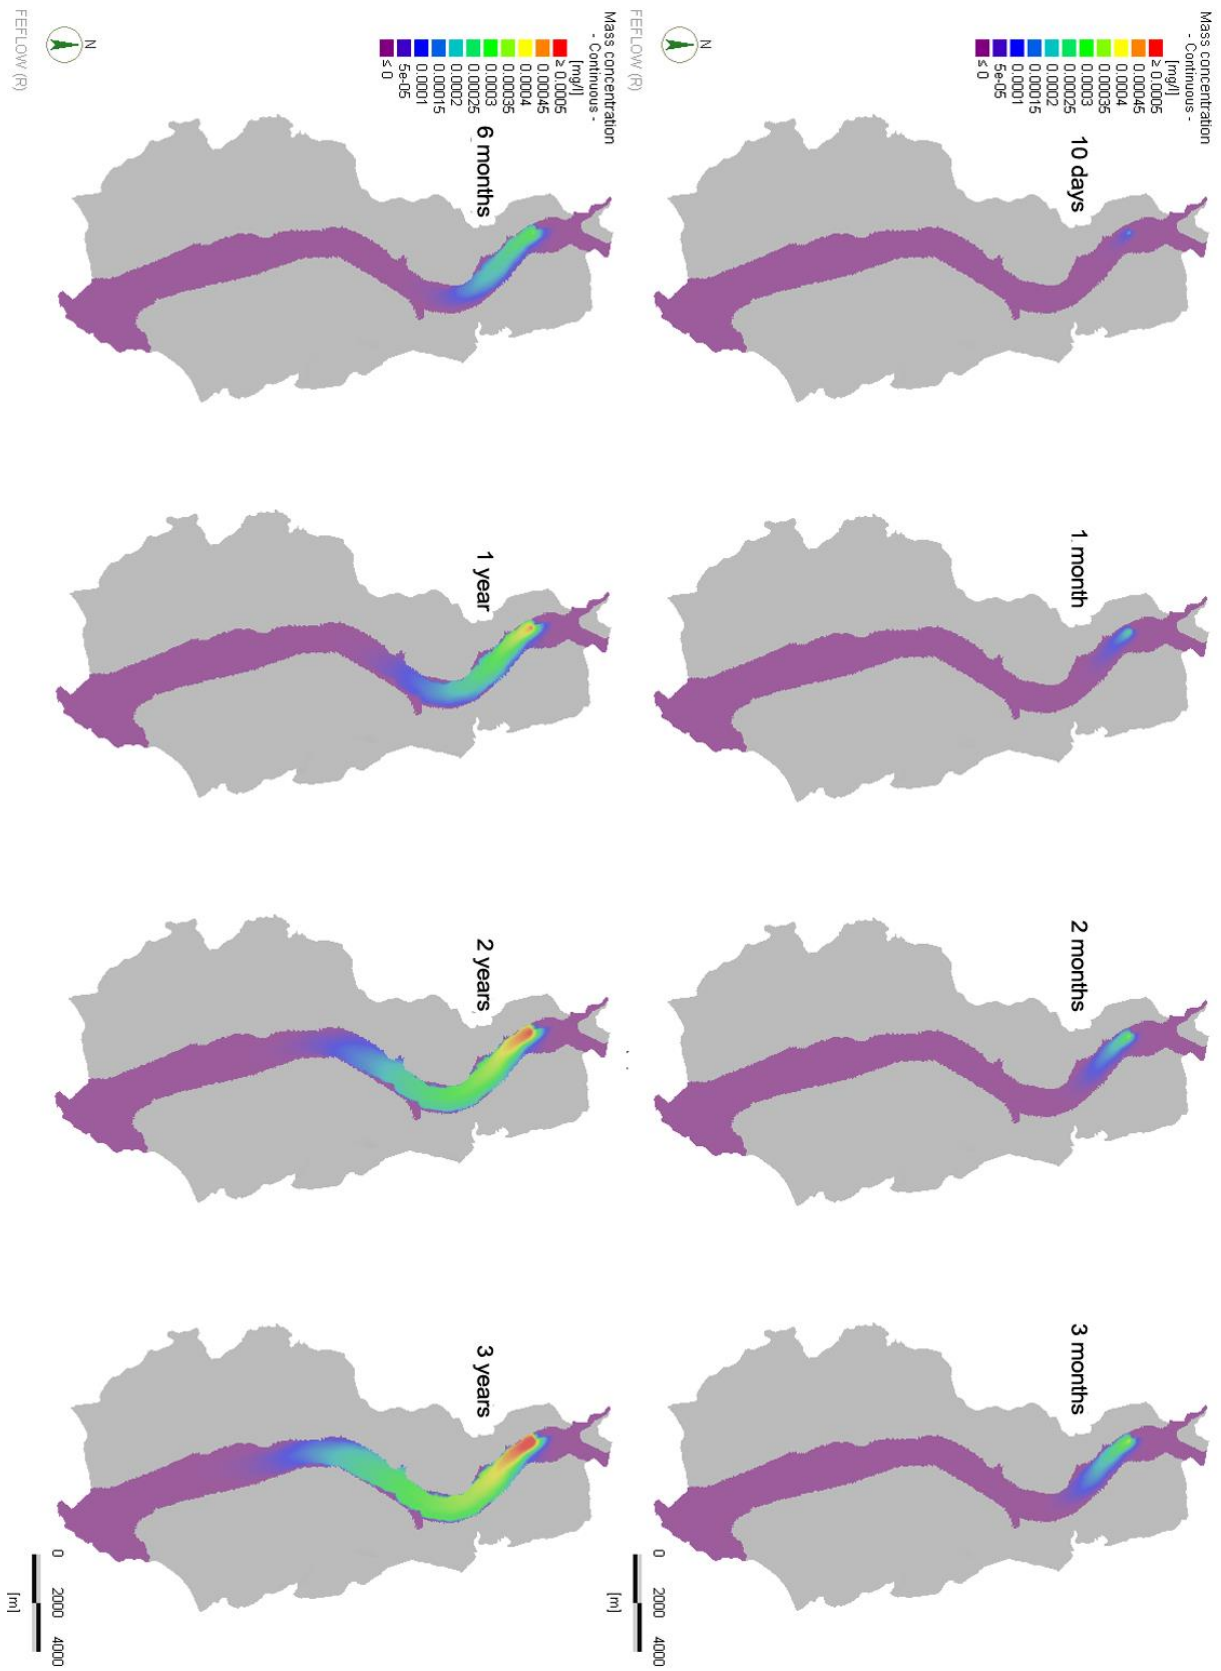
Mass concentration
- Continuous -
[mg/l]
≥ 0.0005
0.00045
0.0004
0.00035
0.0003
0.00025
0.0002
0.00015
0.0001
5e-05
≤ 0

N

FEFLOW (R)

10 days

1 month

2 months

3 months

0 2000 4000
[m]

Mass concentration
- Continuous -
[mg/l]
≥ 0.0005
0.00045
0.0004
0.00035
0.0003
0.00025
0.0002
0.00015
0.0001
5e-05
≤ 0

N

FEFLOW (R)

6 months

1 year

2 years

3 years

0 2000 4000
[m]